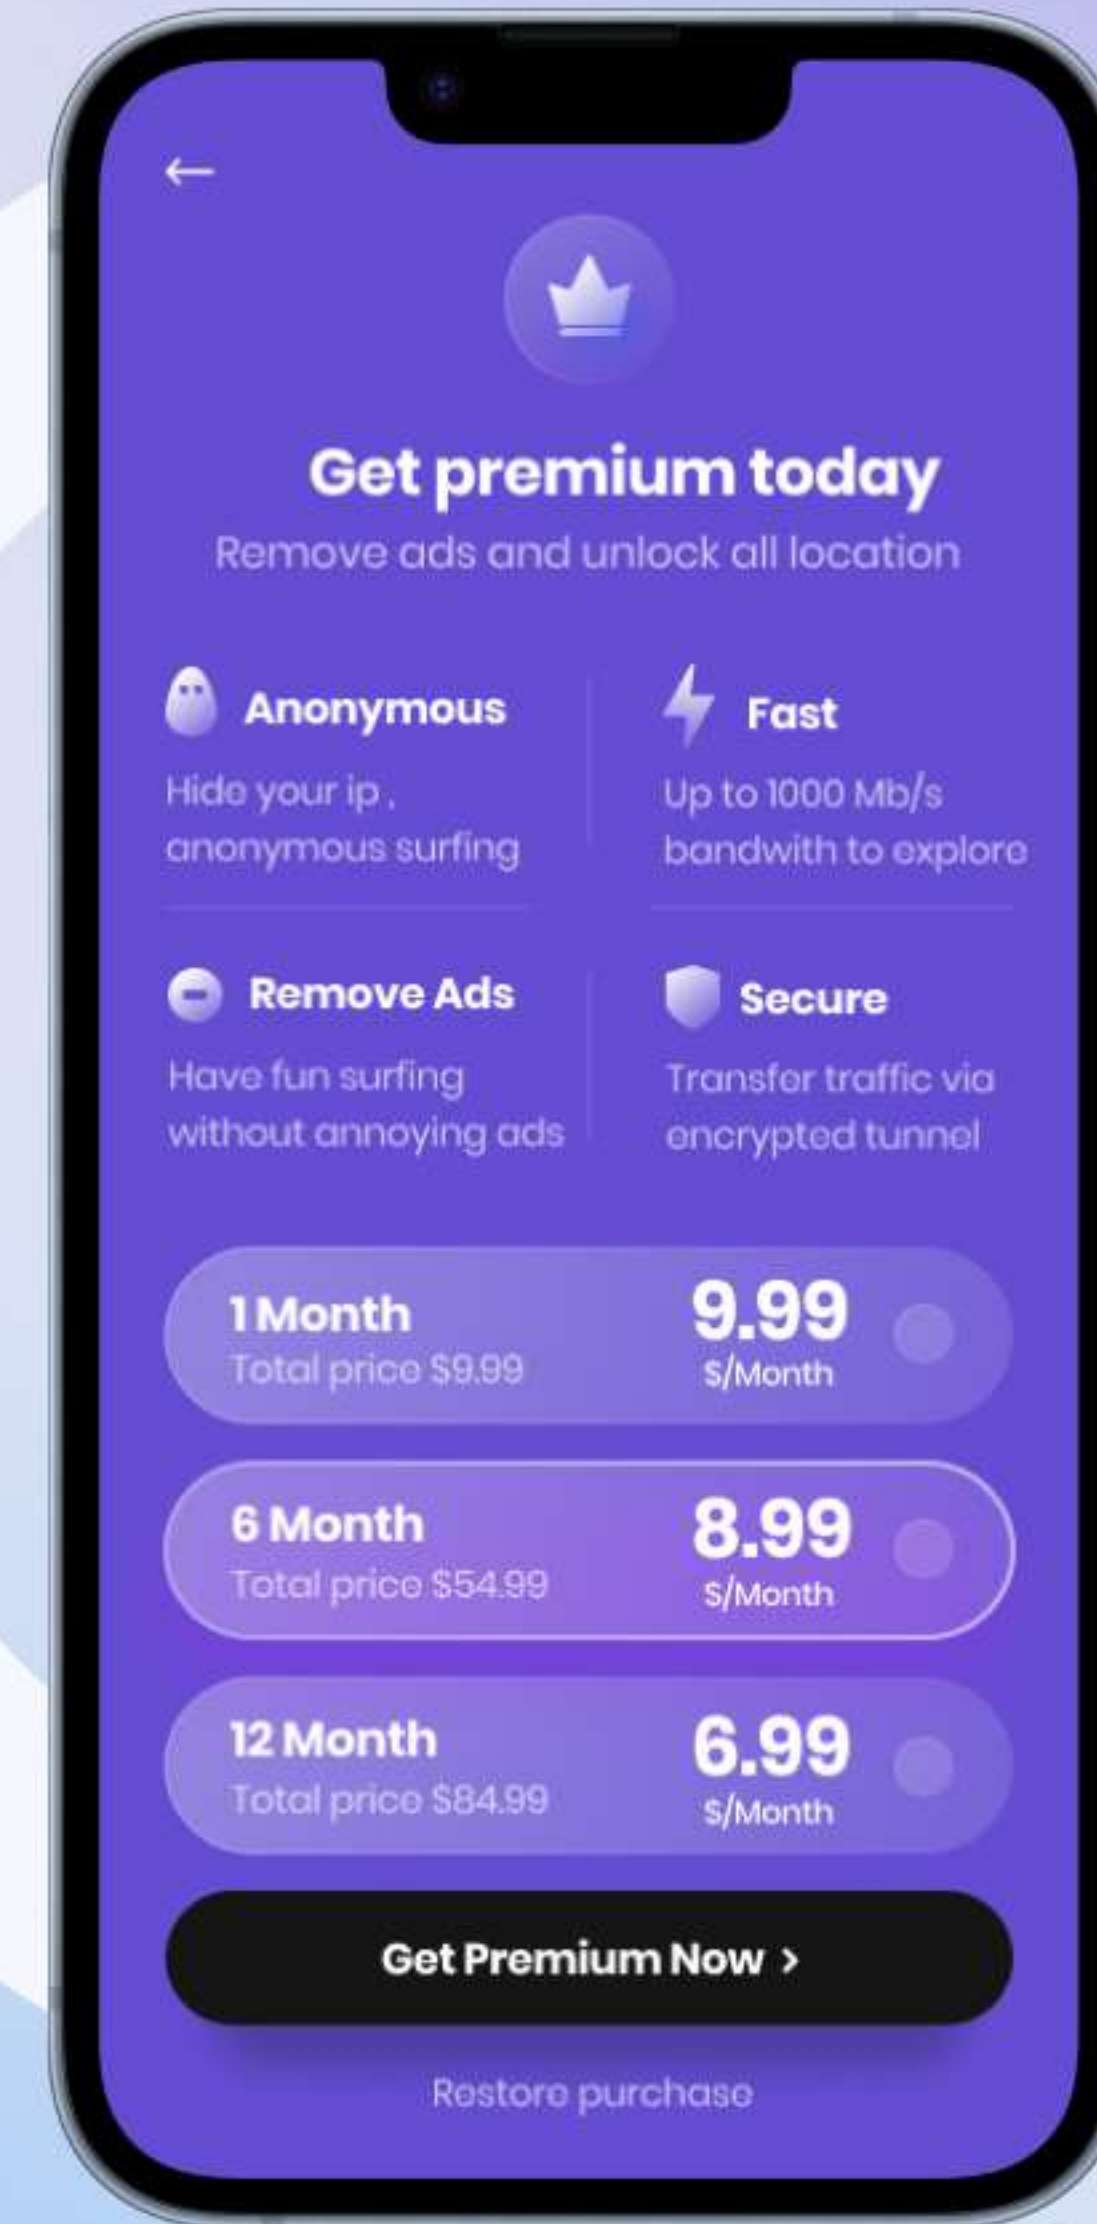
←

Get premium today
Remove ads and unlock all location

Anonymous
Hide your ip , anonymous surfing

Fast
Up to 1000 Mb/s bandwith to explore

Remove Ads
Have fun surfing without annoying ads

Secure
Transfer traffic via encrypted tunnel

1 Month
Total price $9.99
9.99
$/Month

6 Month
Total price $54.99
8.99
$/Month

12 Month
Total price $84.99
6.99
$/Month

Get Premium Now >

Restore purchase